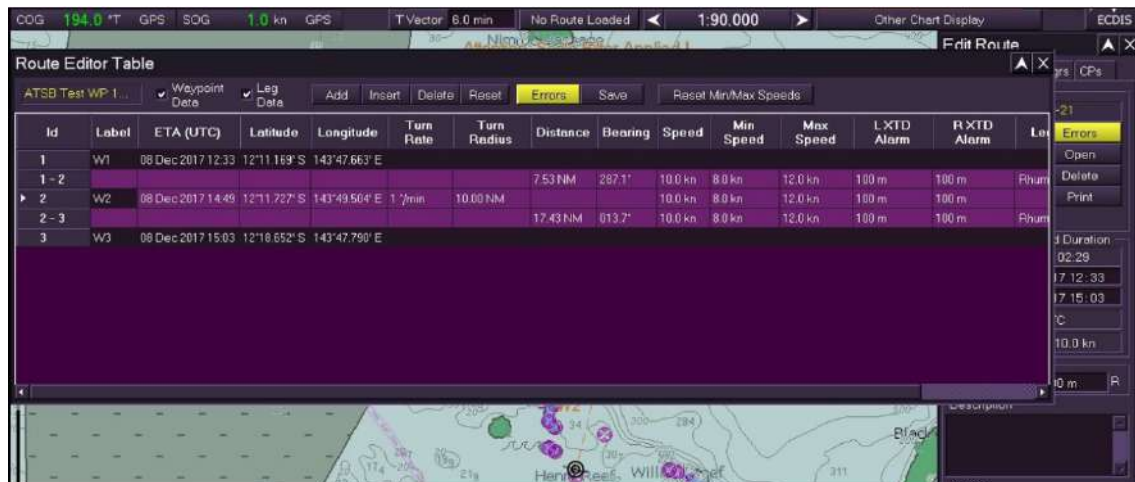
COG 194.0 °T GPS SOG 1.0 kn GPS T Vector 6.0 min No Route Loaded 1:90.000 Other Chart Display ECDIS

Edit Route

Route Editor Table

ATSB Test WP 1... Waypoint Data Leg Data Add Insert Delete Reset Errors Save Reset Min/Max Speeds

| Id | Label | ETA (UTC) | Latitude | Longitude | Turn Rate | Turn Radius | Distance | Bearing | Speed | Min Speed | Max Speed | LXTD Alarm | RXTD Alarm | Le |
|---|---|---|---|---|---|---|---|---|---|---|---|---|---|---|
| 1 | W1 | 08 Dec 2017 12:33 | 12°11.169' S | 143°47.663' E | | | | | | | | | | |
| 1 - 2 | | | | | | | 7.53 NM | 287.1° | 10.0 kn | 8.0 kn | 12.0 kn | 100 m | 100 m | Rhum |
| 2 | W2 | 08 Dec 2017 14:49 | 12°11.727' S | 143°49.504' E | 1 °/min | 10.00 NM | | | 10.0 kn | 8.0 kn | 12.0 kn | 100 m | 100 m | |
| 2 - 3 | | | | | | | 17.43 NM | 013.7° | 10.0 kn | 8.0 kn | 12.0 kn | 100 m | 100 m | Rhum |
| 3 | W3 | 08 Dec 2017 15:03 | 12°18.652' S | 143°47.790' E | | | | | | | | | | |

rs CPs
-21
Errors
Open
Delete
Print
d Duration
02:29
17:12:33
17:15:03
C
10.0 kn
0 m R
Description

Henry Reef Black 311